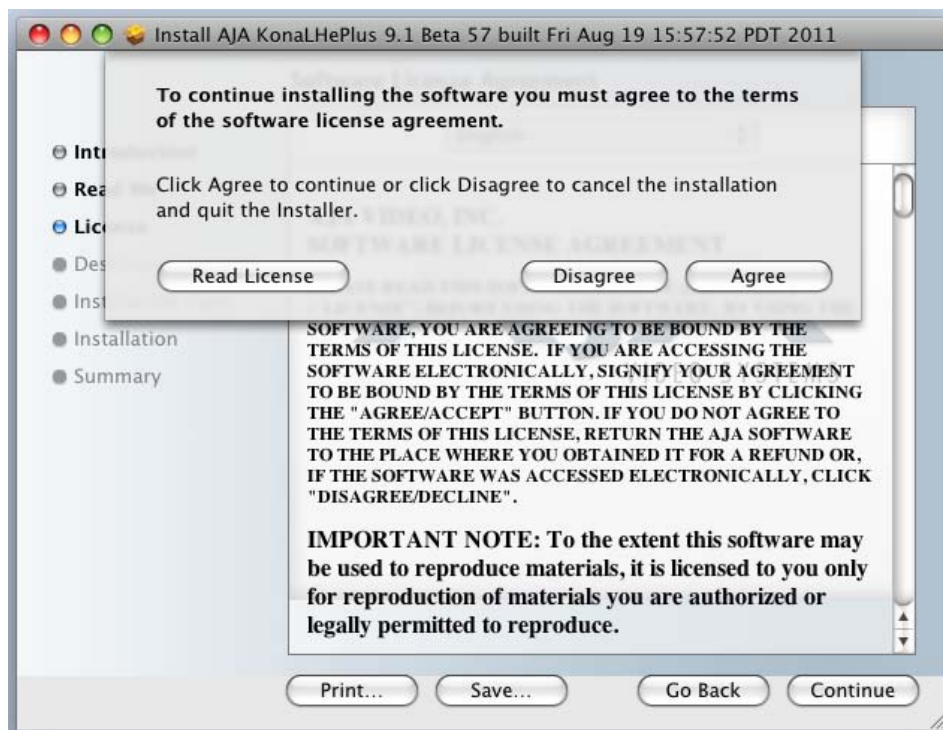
Install AJA KonaLHePlus 9.1 Beta 57 built Fri Aug 19 15:57:52 PDT 2011

To continue installing the software you must agree to the terms of the software license agreement.

Click Agree to continue or click Disagree to cancel the installation and quit the Installer.

Read License

Disagree

Agree

Intr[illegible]

Rea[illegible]

Lic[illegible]

Des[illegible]

Inst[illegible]

Installation

Summary

SOFTWARE, YOU ARE AGREEING TO BE BOUND BY THE TERMS OF THIS LICENSE. IF YOU ARE ACCESSING THE SOFTWARE ELECTRONICALLY, SIGNIFY YOUR AGREEMENT TO BE BOUND BY THE TERMS OF THIS LICENSE BY CLICKING THE "AGREE/ACCEPT" BUTTON. IF YOU DO NOT AGREE TO THE TERMS OF THIS LICENSE, RETURN THE AJA SOFTWARE TO THE PLACE WHERE YOU OBTAINED IT FOR A REFUND OR, IF THE SOFTWARE WAS ACCESSED ELECTRONICALLY, CLICK "DISAGREE/DECLINE".

IMPORTANT NOTE: To the extent this software may be used to reproduce materials, it is licensed to you only for reproduction of materials you are authorized or legally permitted to reproduce.

Print...

Save...

Go Back

Continue